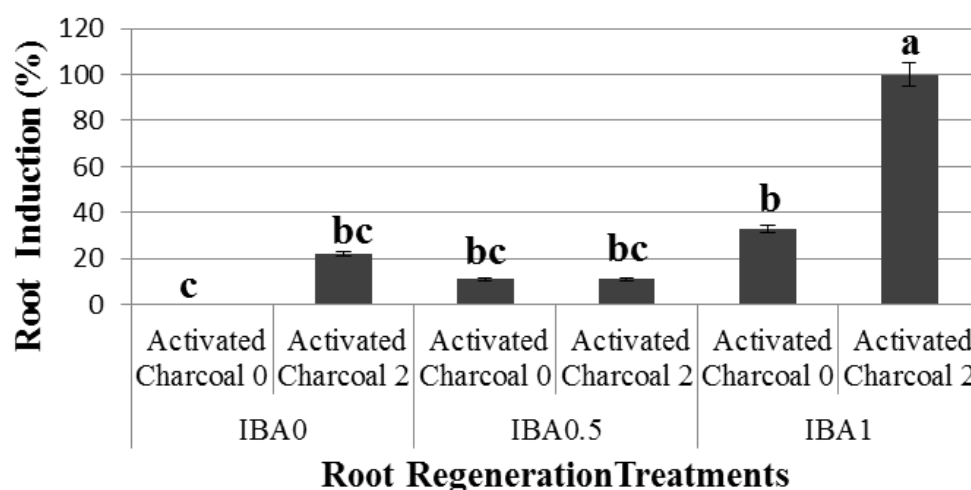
Root Induction (%)

120
100
80
60
40
20
0

c
bc
bc
bc
b
a

Activated Charcoal 0
Activated Charcoal 2
Activated Charcoal 0
Activated Charcoal 2
Activated Charcoal 0
Activated Charcoal 2

IBA0
IBA0.5
IBA1

Root RegenerationTreatments